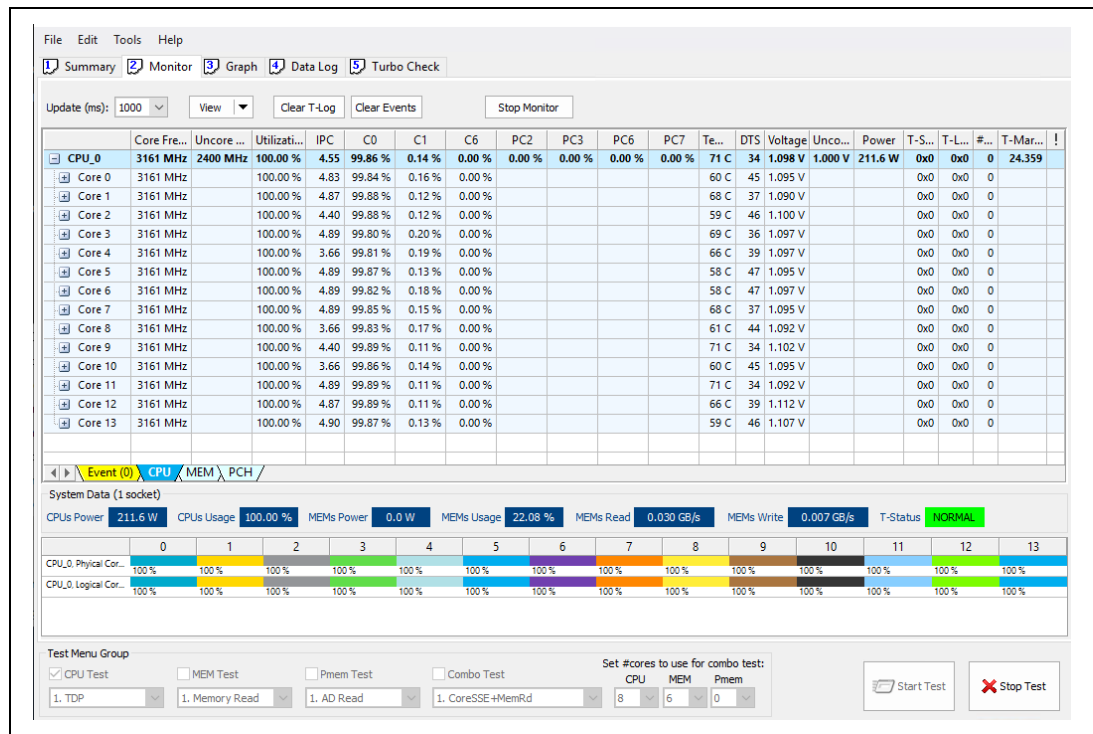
File Edit Tools Help

1 Summary 2 Monitor 3 Graph 4 Data Log 5 Turbo Check

Update (ms): 1000 View Clear T-Log Clear Events Stop Monitor

| | Core Fre... | Uncore ... | Utilizati... | IPC | C0 | C1 | C6 | PC2 | PC3 | PC6 | PC7 | Te... | DTS | Voltage | Unco... | Power | T-S... | T-L... | #... | T-Mar... | ! |
|---|---|---|---|---|---|---|---|---|---|---|---|---|---|---|---|---|---|---|---|---|---|
| CPU_0 | 3161 MHz | 2400 MHz | 100.00 % | 4.55 | 99.86 % | 0.14 % | 0.00 % | 0.00 % | 0.00 % | 0.00 % | 0.00 % | 71 C | 34 | 1.098 V | 1.000 V | 211.6 W | 0x0 | 0x0 | 0 | 24.359 | |
| Core 0 | 3161 MHz | | 100.00 % | 4.83 | 99.84 % | 0.16 % | 0.00 % | | | | | 60 C | 45 | 1.095 V | | | 0x0 | 0x0 | 0 | | |
| Core 1 | 3161 MHz | | 100.00 % | 4.87 | 99.88 % | 0.12 % | 0.00 % | | | | | 68 C | 37 | 1.090 V | | | 0x0 | 0x0 | 0 | | |
| Core 2 | 3161 MHz | | 100.00 % | 4.40 | 99.88 % | 0.12 % | 0.00 % | | | | | 59 C | 46 | 1.100 V | | | 0x0 | 0x0 | 0 | | |
| Core 3 | 3161 MHz | | 100.00 % | 4.89 | 99.80 % | 0.20 % | 0.00 % | | | | | 69 C | 36 | 1.097 V | | | 0x0 | 0x0 | 0 | | |
| Core 4 | 3161 MHz | | 100.00 % | 3.66 | 99.81 % | 0.19 % | 0.00 % | | | | | 66 C | 39 | 1.097 V | | | 0x0 | 0x0 | 0 | | |
| Core 5 | 3161 MHz | | 100.00 % | 4.89 | 99.87 % | 0.13 % | 0.00 % | | | | | 58 C | 47 | 1.095 V | | | 0x0 | 0x0 | 0 | | |
| Core 6 | 3161 MHz | | 100.00 % | 4.89 | 99.82 % | 0.18 % | 0.00 % | | | | | 58 C | 47 | 1.097 V | | | 0x0 | 0x0 | 0 | | |
| Core 7 | 3161 MHz | | 100.00 % | 4.89 | 99.85 % | 0.15 % | 0.00 % | | | | | 68 C | 37 | 1.095 V | | | 0x0 | 0x0 | 0 | | |
| Core 8 | 3161 MHz | | 100.00 % | 3.66 | 99.83 % | 0.17 % | 0.00 % | | | | | 61 C | 44 | 1.092 V | | | 0x0 | 0x0 | 0 | | |
| Core 9 | 3161 MHz | | 100.00 % | 4.40 | 99.89 % | 0.11 % | 0.00 % | | | | | 71 C | 34 | 1.102 V | | | 0x0 | 0x0 | 0 | | |
| Core 10 | 3161 MHz | | 100.00 % | 3.66 | 99.86 % | 0.14 % | 0.00 % | | | | | 60 C | 45 | 1.095 V | | | 0x0 | 0x0 | 0 | | |
| Core 11 | 3161 MHz | | 100.00 % | 4.89 | 99.89 % | 0.11 % | 0.00 % | | | | | 71 C | 34 | 1.092 V | | | 0x0 | 0x0 | 0 | | |
| Core 12 | 3161 MHz | | 100.00 % | 4.87 | 99.89 % | 0.11 % | 0.00 % | | | | | 66 C | 39 | 1.112 V | | | 0x0 | 0x0 | 0 | | |
| Core 13 | 3161 MHz | | 100.00 % | 4.90 | 99.87 % | 0.13 % | 0.00 % | | | | | 59 C | 46 | 1.107 V | | | 0x0 | 0x0 | 0 | | |

Event (0) CPU MEM PCH

System Data (1 socket)
CPUs Power 211.6 W CPUs Usage 100.00 % MEMs Power 0.0 W MEMs Usage 22.08 % MEMs Read 0.030 GB/s MEMs Write 0.007 GB/s T-Status NORMAL

| | 0 | 1 | 2 | 3 | 4 | 5 | 6 | 7 | 8 | 9 | 10 | 11 | 12 | 13 |
|---|---|---|---|---|---|---|---|---|---|---|---|---|---|---|
| CPU_0, Phyical Cor... | 100 % | 100 % | 100 % | 100 % | 100 % | 100 % | 100 % | 100 % | 100 % | 100 % | 100 % | 100 % | 100 % | 100 % |
| CPU_0, Logical Cor... | 100 % | 100 % | 100 % | 100 % | 100 % | 100 % | 100 % | 100 % | 100 % | 100 % | 100 % | 100 % | 100 % | 100 % |

Test Menu Group
CPU Test MEM Test Pmem Test Combo Test
1. TDP 1. Memory Read 1. AD Read 1. CoreSSE+MemRd
Set #cores to use for combo test:
CPU 8 MEM 6 Pmem 0
Start Test Stop Test